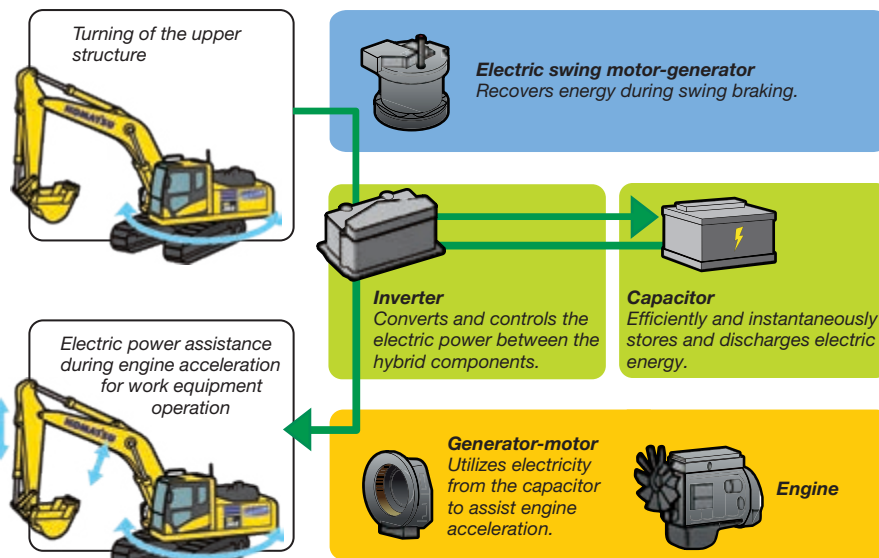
Turning of the upper structure

KOMATSU

Electric swing motor-generator
Recovers energy during swing braking.

Inverter
Converts and controls the electric power between the hybrid components.

Capacitor
Efficiently and instantaneously stores and discharges electric energy.

Electric power assistance during engine acceleration for work equipment operation

KOMATSU

Generator-motor
Utilizes electricity from the capacitor to assist engine acceleration.

Engine